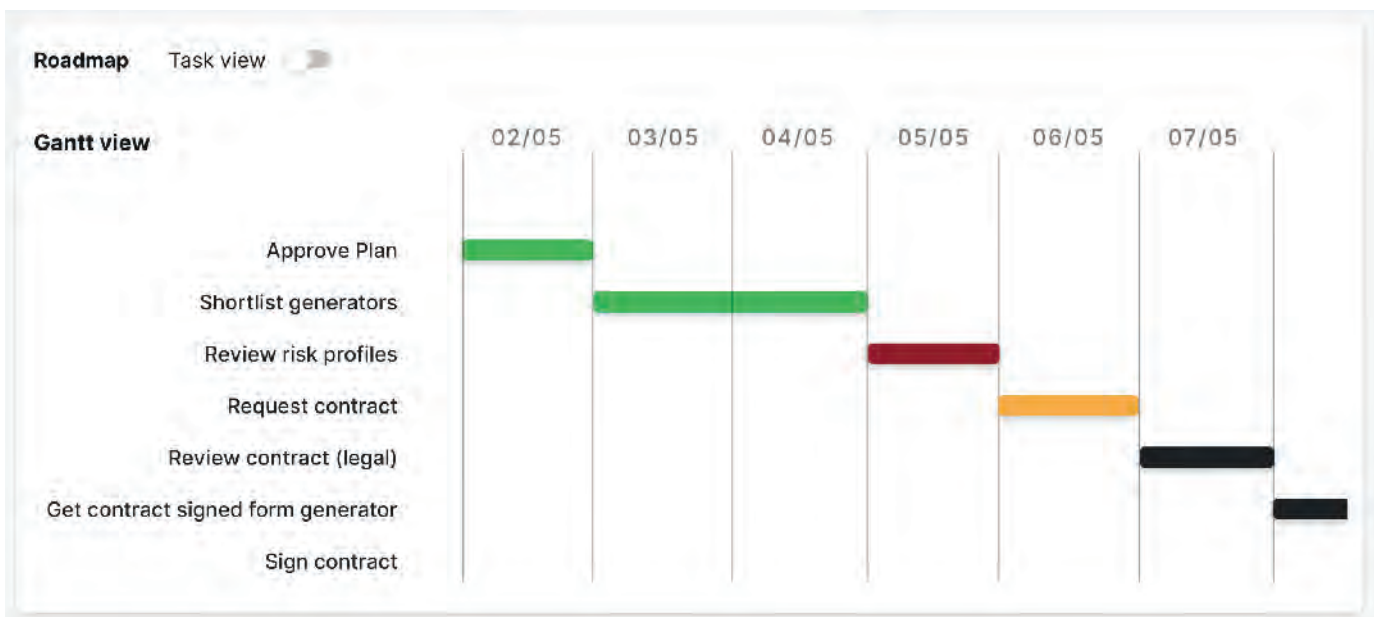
Roadmap Task view

Gantt view

| | 02/05 | 03/05 | 04/05 | 05/05 | 06/05 | 07/05 |
|---|---|---|---|---|---|---|
| Approve Plan | | | | | | |
| Shortlist generators | | | | | | |
| Review risk profiles | | | | | | |
| Request contract | | | | | | |
| Review contract (legal) | | | | | | |
| Get contract signed form generator | | | | | | |
| Sign contract | | | | | | |